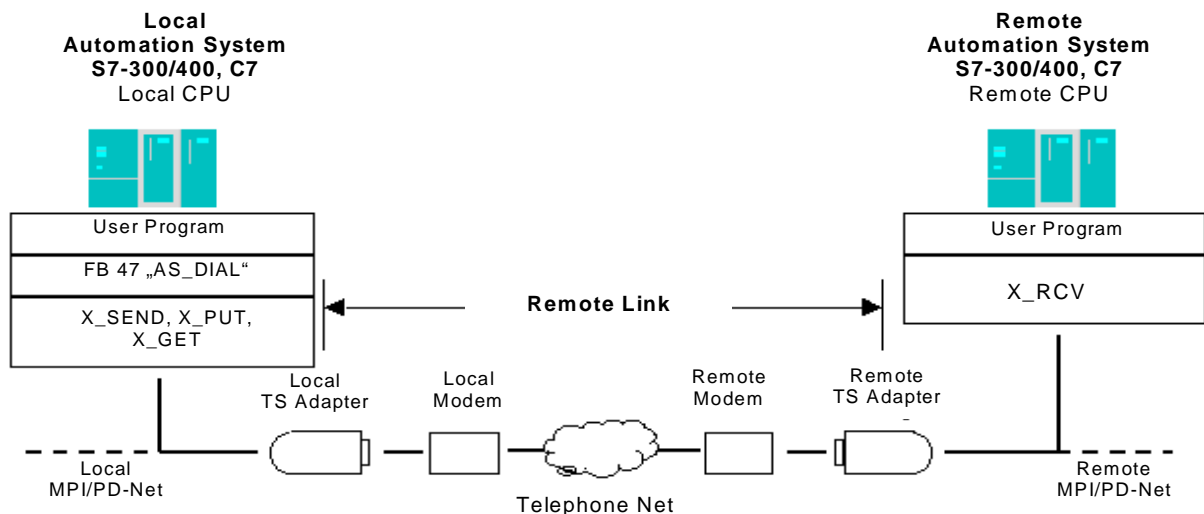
Local
Automation System
S7-300/400, C7
Local CPU

Remote
Automation System
S7-300/400, C7
Remote CPU

User Program

FB 47 „AS_DIAL“

X_SEND, X_PUT, X_GET

User Program

X_RCV

Remote Link

Local
TS Adapter

Local
Modem

Remote
Modem

Remote
TS Adapter

Local
MPI/PD-Net

Telephone Net

Remote
MPI/PD-Net